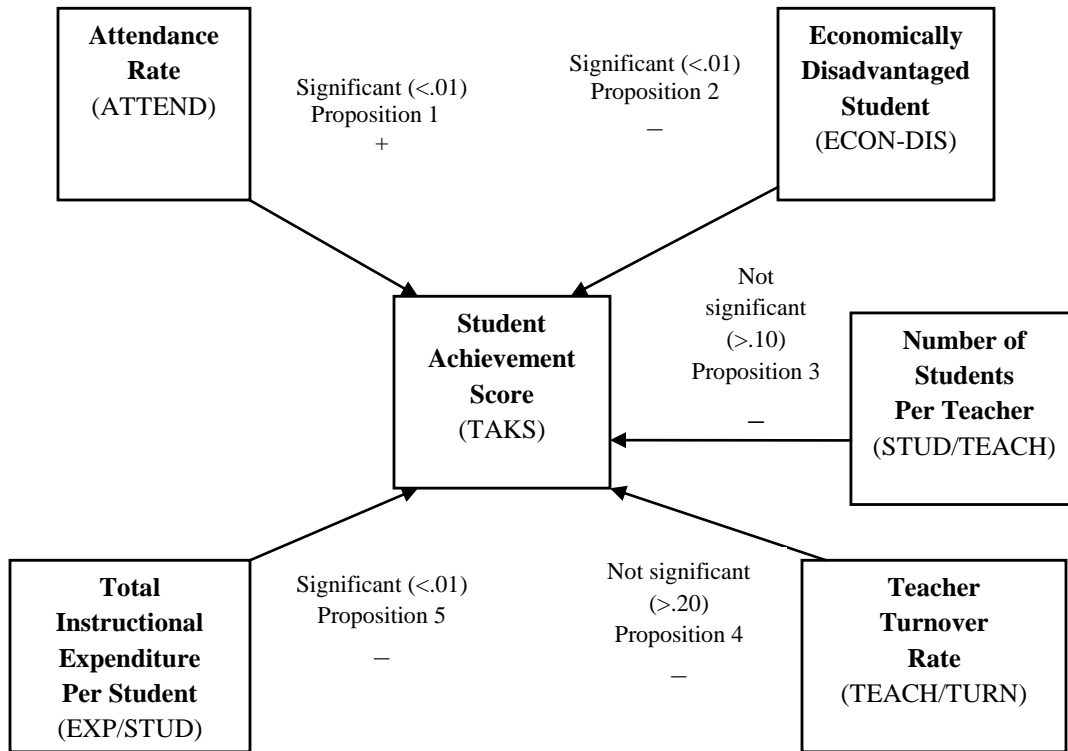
Attendance Rate
(ATTEND)

Significant (<.01)
Proposition 1
+

Significant (<.01)
Proposition 2
–

Economically Disadvantaged Student
(ECON-DIS)

Not significant
(>.10)
Proposition 3
–

Student Achievement Score
(TAKS)

Number of Students Per Teacher
(STUD/TEACH)

Total Instructional Expenditure Per Student
(EXP/STUD)

Significant (<.01)
Proposition 5
–

Not significant
(>.20)
Proposition 4
–

Teacher Turnover Rate
(TEACH/TURN)